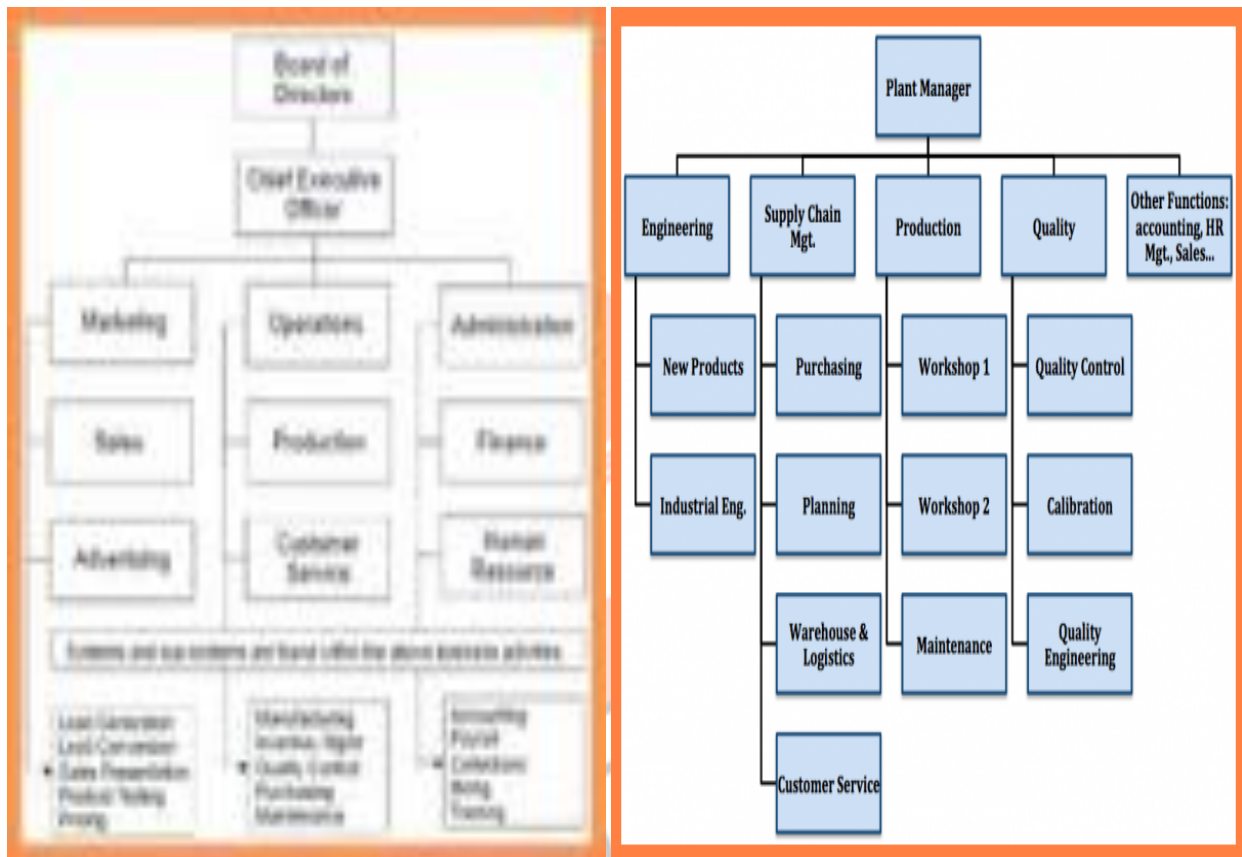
Board of Directors

Chief Executive Officer

Marketing

Operations

Administration

Sales

Production

Finance

Advertising

Customer Service

Human Resource

Systems and sub systems are found within the above business activities

Lead Generation
Lead Conversion
Sales Presentation
Product Testing
Pricing

Manufacturing
Inventory Mgmt
Quality Control
Purchasing
Maintenance

Accounting
Payroll
Collections
Billing
Training

Plant Manager

Engineering

Supply Chain Mgt.

Production

Quality

Other Functions: accounting, HR Mgt., Sales...

New Products

Purchasing

Workshop 1

Quality Control

Industrial Eng.

Planning

Workshop 2

Calibration

Warehouse & Logistics

Maintenance

Quality Engineering

Customer Service